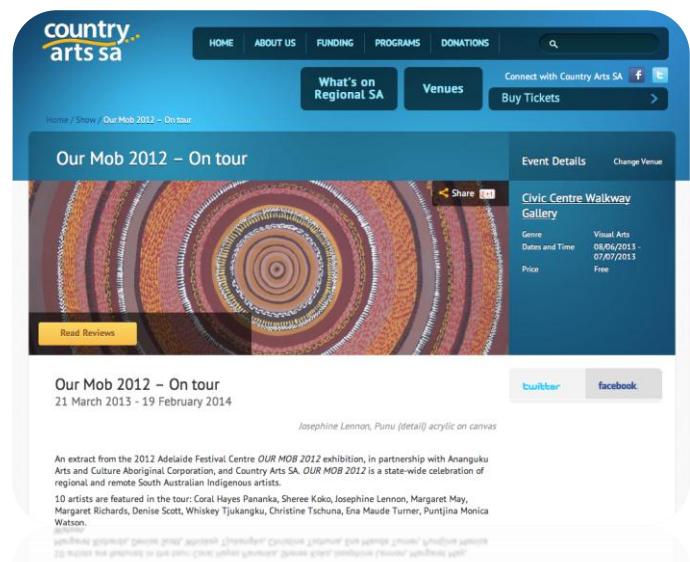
country arts sa

HOME ABOUT US FUNDING PROGRAMS DONATIONS

What's on Regional SA

Venues

Connect with Country Arts SA

Buy Tickets

Home / Show / Our Mob 2012 – On tour

Our Mob 2012 – On tour

Share

Read Reviews

Event Details Change Venue

Civic Centre Walkway Gallery

| Genre | Visual Arts |
|---|---|
| Dates and Time | 08/06/2013 - 07/07/2013 |
| Price | Free |

Our Mob 2012 – On tour
21 March 2013 - 19 February 2014

twitter facebook

Josephine Lennon, Punu (detail) acrylic on canvas

An extract from the 2012 Adelaide Festival Centre *OUR MOB 2012* exhibition, in partnership with Ananguku Arts and Culture Aboriginal Corporation, and Country Arts SA. *OUR MOB 2012* is a state-wide celebration of regional and remote South Australian Indigenous artists.

10 artists are featured in the tour: Coral Hayes Pananka, Sheree Koko, Josephine Lennon, Margaret May, Margaret Richards, Denise Scott, Whiskey Tjukangku, Christine Tschuna, Ena Maude Turner, Puntjina Monica Watson.